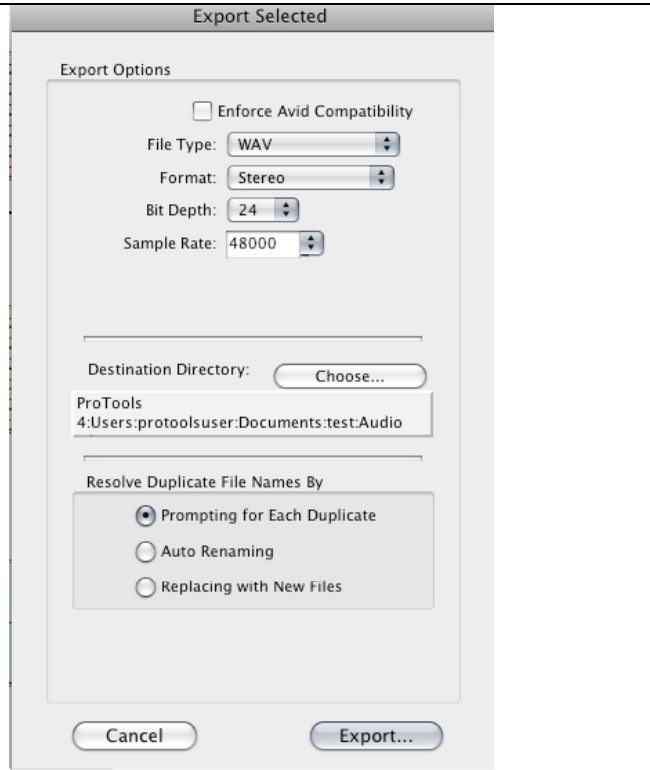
Export Selected

Export Options

Enforce Avid Compatibility

File Type: WAV

Format: Stereo

Bit Depth: 24

Sample Rate: 48000

Destination Directory: Choose...

ProTools 4:Users:protoolsuser:Documents:test:Audio

Resolve Duplicate File Names By

Prompting for Each Duplicate

Auto Renaming

Replacing with New Files

Cancel

Export...